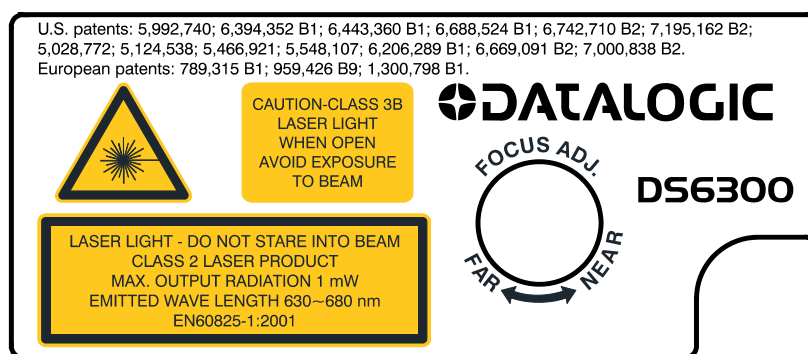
U.S. patents: 5,992,740; 6,394,352 B1; 6,443,360 B1; 6,688,524 B1; 6,742,710 B2; 7,195,162 B2; 5,028,772; 5,124,538; 5,466,921; 5,548,107; 6,206,289 B1; 6,669,091 B2; 7,000,838 B2.
European patents: 789,315 B1; 959,426 B9; 1,300,798 B1.

CAUTION-CLASS 3B LASER LIGHT WHEN OPEN AVOID EXPOSURE TO BEAM

DATALOGIC

FOCUS ADJ.

DS6300

FAR

NEAR

LASER LIGHT - DO NOT STARE INTO BEAM
CLASS 2 LASER PRODUCT
MAX. OUTPUT RADIATION 1 mW
EMITTED WAVE LENGTH 630~680 nm
EN60825-1:2001